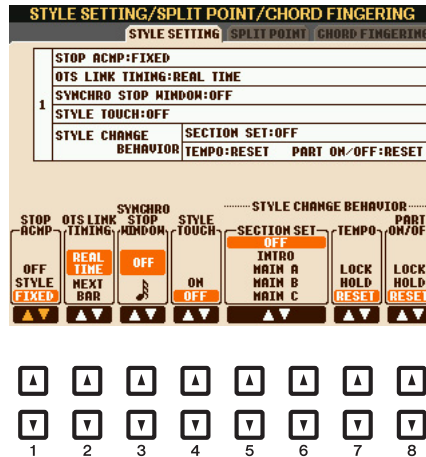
STYLE SETTING/SPLIT POINT/CHORD FINGERING

STYLE SETTING | SPLIT POINT | CHORD FINGERIN

1

STOP ACMP:FIXED

OTS LINK TIMING:REAL TIME

SYNCHRO STOP WINDOW:OFF

STYLE TOUCH:OFF

STYLE CHANGE BEHAVIOR | SECTION SET:OFF | TEMPO:RESET PART ON/OFF:RESET

STYLE CHANGE BEHAVIOR

STOP ACMP
OFF
STYLE
FIXED

OTS LINK TIMING
REAL TIME
NEXT BAR

SYNCHRO STOP WINDOW
OFF

STYLE TOUCH
ON
OFF

SECTION SET
OFF
INTRO
MAIN A
MAIN B
MAIN C

TEMPO
LOCK
HOLD
RESET

PART ON/OF
LOCK
HOLD
RESET

1 2 3 4 5 6 7 8